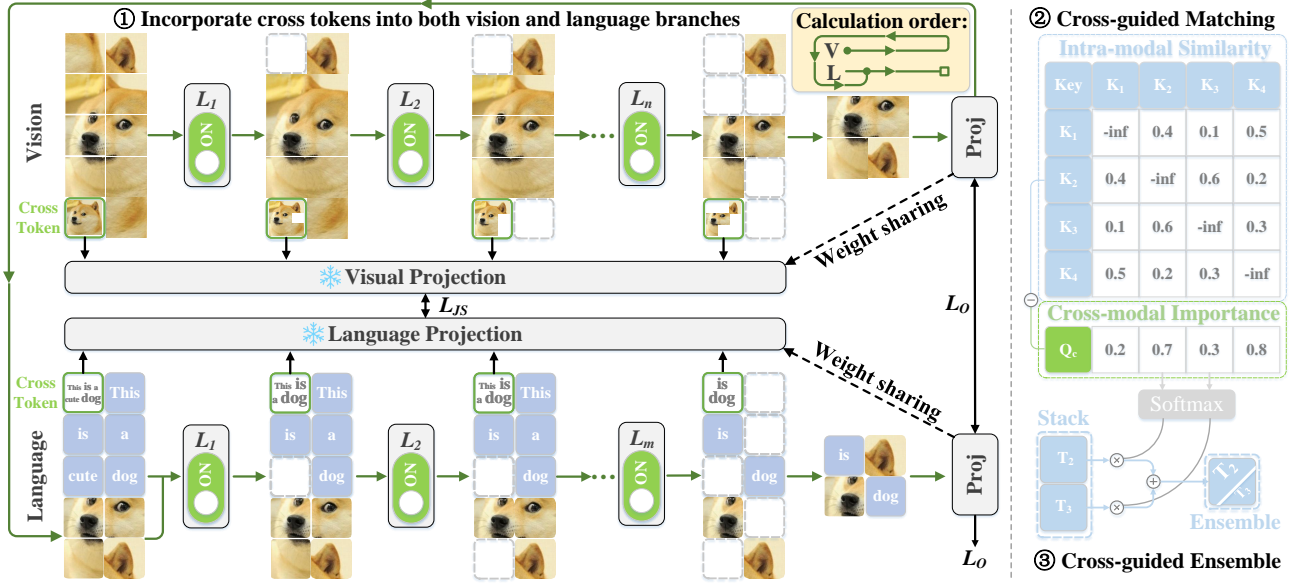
① Incorporate cross tokens into both vision and language branches

Calculation order:
V
L

Vision

$L_1$
ON

$L_2$
ON

$L_n$
ON

Proj

Cross Token

Visual Projection

$L_{JS}$

Language Projection

Weight sharing

Weight sharing

$L_O$

Cross Token

This is a cute dog

This

is

a

cute

dog

Language

$L_1$
ON

This is a dog

This

is

a

dog

$L_2$
ON

This is a dog

This

is

a

dog

$L_m$
ON

is dog

is

dog

is

dog

Proj

$L_O$

② Cross-guided Matching

Intra-modal Similarity

| Key | $K_1$ | $K_2$ | $K_3$ | $K_4$ |
|---|---|---|---|---|
| $K_1$ | -inf | 0.4 | 0.1 | 0.5 |
| $K_2$ | 0.4 | -inf | 0.6 | 0.2 |
| $K_3$ | 0.1 | 0.6 | -inf | 0.3 |
| $K_4$ | 0.5 | 0.2 | 0.3 | -inf |

Cross-modal Importance

| $Q_c$ | 0.2 | 0.7 | 0.3 | 0.8 |
|---|---|---|---|---|

Softmax

Stack

$T_2$

$T_3$

$T_2$
$T_3$

Ensemble

③ Cross-guided Ensemble